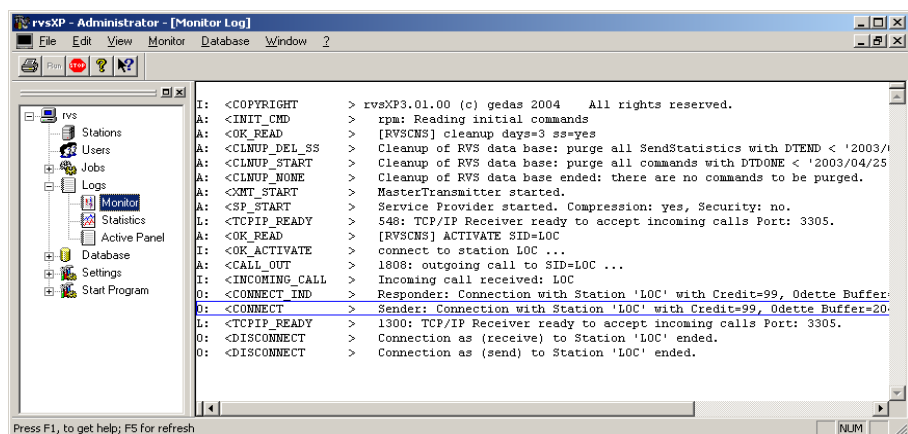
rvsXP - Administrator - [Monitor Log]

File Edit View Monitor Database Window ?

Run STOP

rvs
Stations
Users
Jobs
Logs
Monitor
Statistics
Active Panel
Database
Settings
Start Program

I: <COPYRIGHT > rvsXP3.01.00 (c) gedas 2004 All rights reserved.
A: <INIT_CMD > rpm: Reading initial commands
A: <OK_READ > [RVSCNS] cleanup days=3 ss=yes
A: <CLNUP_DEL_SS > Cleanup of RVS data base: purge all SendStatistics with DTEND < '2003/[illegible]
A: <CLNUP_START > Cleanup of RVS data base: purge all commands with DTDONE < '2003/04/25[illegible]
A: <CLNUP_NONE > Cleanup of RVS data base ended: there are no commands to be purged.
A: <XMT_START > MasterTransmitter started.
A: <SP_START > Service Provider started. Compression: yes, Security: no.
L: <TCPIP_READY > 548: TCP/IP Receiver ready to accept incoming calls Port: 3305.
A: <OK_READ > [RVSCNS] ACTIVATE SID=LOC
I: <OK_ACTIVATE > connect to station LOC ...
A: <CALL_OUT > 1808: outgoing call to SID=LOC ...
I: <INCOMING_CALL > Incoming call received: LOC
O: <CONNECT_IND > Responder: Connection with Station 'LOC' with Credit=99, Odette Buffer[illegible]
O: <CONNECT > Sender: Connection with Station 'LOC' with Credit=99, Odette Buffer=20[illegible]
L: <TCPIP_READY > 1300: TCP/IP Receiver ready to accept incoming calls Port: 3305.
O: <DISCONNECT > Connection as (receive) to Station 'LOC' ended.
O: <DISCONNECT > Connection as (send) to Station 'LOC' ended.

Press F1, to get help; F5 for refresh
NUM